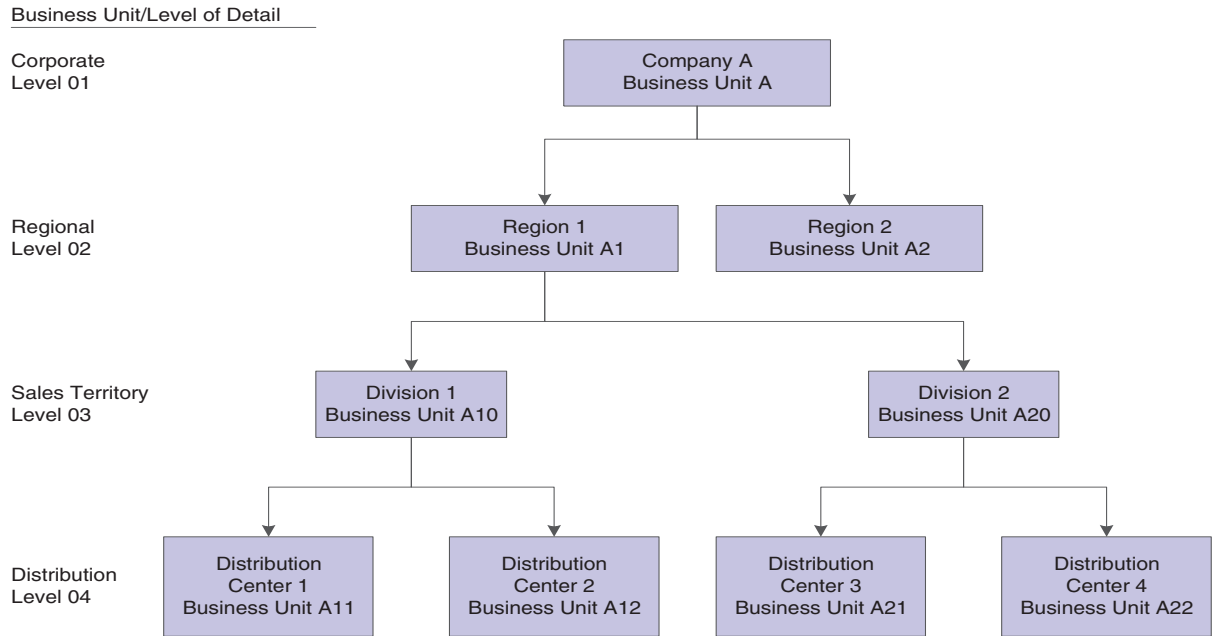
Business Unit/Level of Detail

Corporate
Level 01

Company A
Business Unit A

Regional
Level 02

Region 1
Business Unit A1

Region 2
Business Unit A2

Sales Territory
Level 03

Division 1
Business Unit A10

Division 2
Business Unit A20

Distribution
Level 04

Distribution
Center 1
Business Unit A11

Distribution
Center 2
Business Unit A12

Distribution
Center 3
Business Unit A21

Distribution
Center 4
Business Unit A22